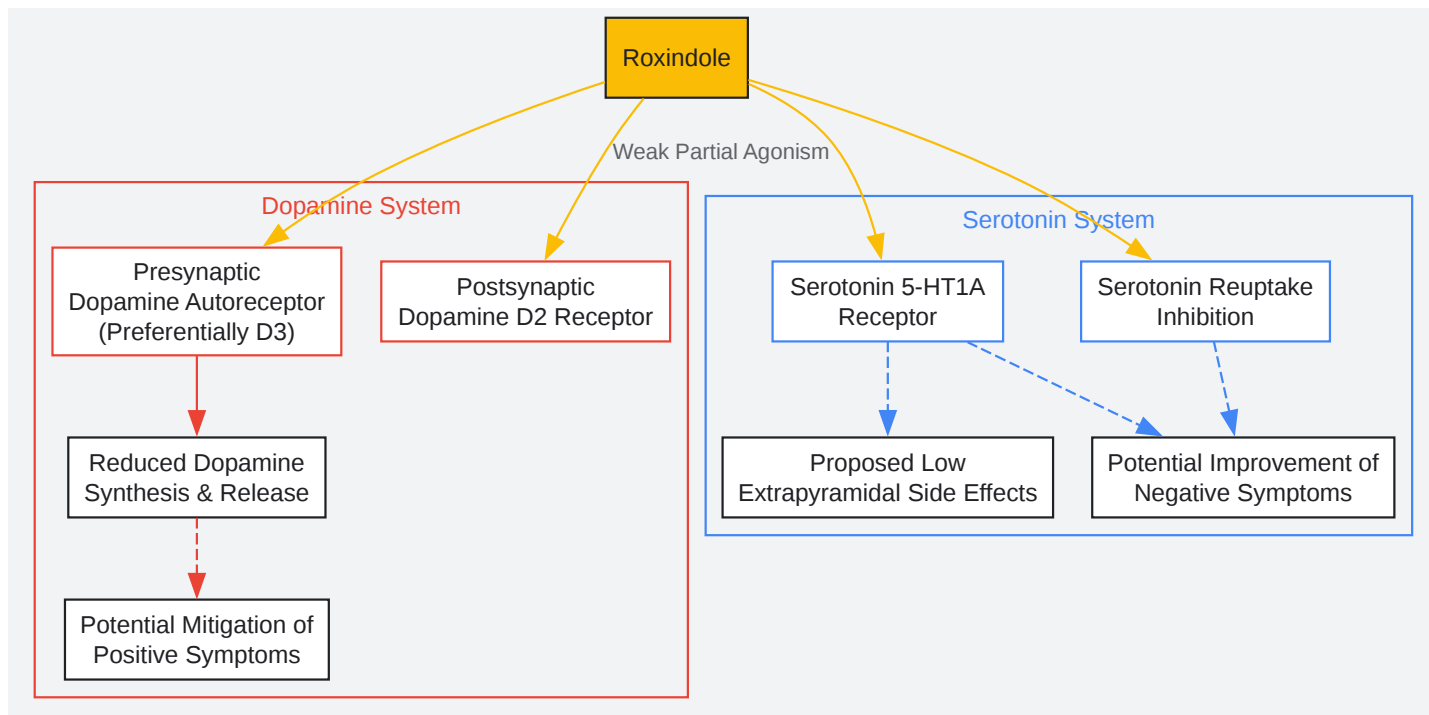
Roxindole

Weak Partial Agonism

Dopamine System

Presynaptic Dopamine Autoreceptor (Preferentially D3)

Postsynaptic Dopamine D2 Receptor

Reduced Dopamine Synthesis & Release

Potential Mitigation of Positive Symptoms

Serotonin System

Serotonin 5-HT1A Receptor

Serotonin Reuptake Inhibition

Proposed Low Extrapyramidal Side Effects

Potential Improvement of Negative Symptoms